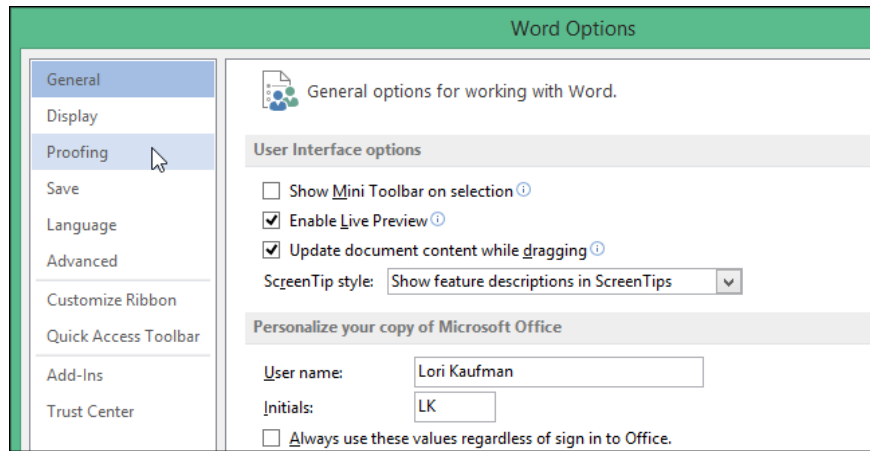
Word Options

General
Display
Proofing
Save
Language
Advanced
Customize Ribbon
Quick Access Toolbar
Add-Ins
Trust Center

General options for working with Word.

User Interface options

Show Mini Toolbar on selection
Enable Live Preview
Update document content while dragging
ScreenTip style: Show feature descriptions in ScreenTips

Personalize your copy of Microsoft Office

User name: Lori Kaufman
Initials: LK
Always use these values regardless of sign in to Office.